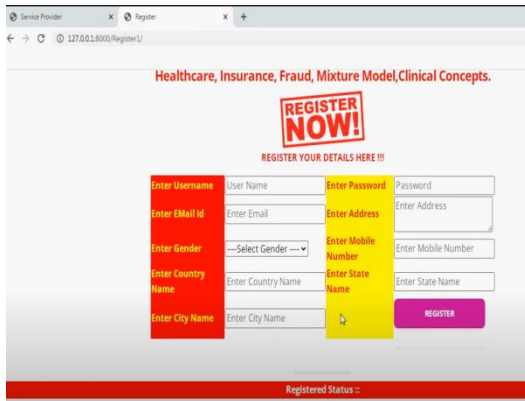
Service Provider × Register × +

127.0.0.1:8000/Register1/

Healthcare, Insurance, Fraud, Mixture Model,Clinical Concepts.

REGISTER NOW!

REGISTER YOUR DETAILS HERE !!!

| | | | |
|---|---|---|---|
| Enter Username | User Name | Enter Password | Password |
| Enter EMail Id | Enter Email | Enter Address | Enter Address |
| Enter Gender | ---Select Gender --- | Enter Mobile Number | Enter Mobile Number |
| Enter Country Name | Enter Country Name | Enter State Name | Enter State Name |
| Enter City Name | Enter City Name | | REGISTER |

Registered Status ::